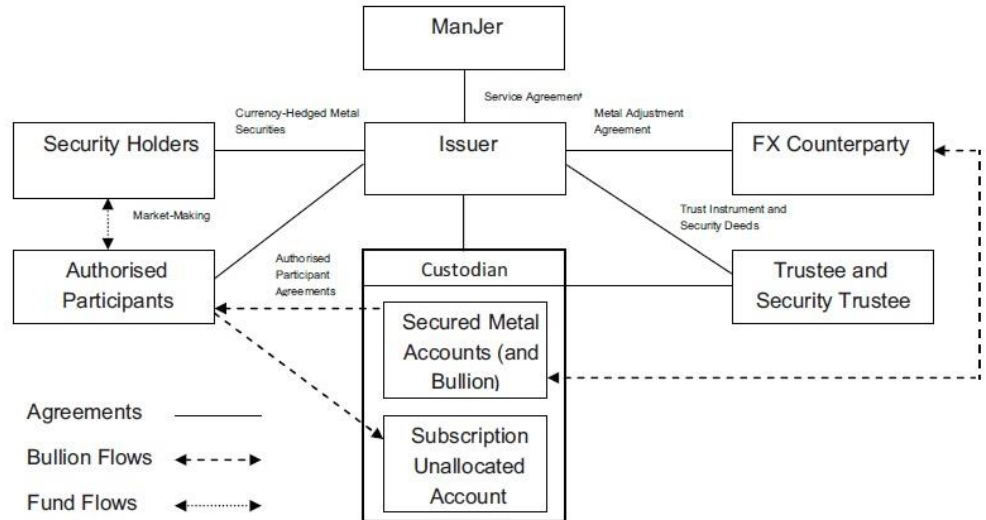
ManJer

Service Agreement

Currency-Hedged Metal Securities

Metal Adjustment Agreement

Security Holders

Issuer

FX Counterparty

Market-Making

Trust Instrument and Security Deeds

Authorised Participants

Authorised Participant Agreements

Custodian

Trustee and Security Trustee

Secured Metal Accounts (and Bullion)

Subscription Unallocated Account

Agreements

Bullion Flows

Fund Flows